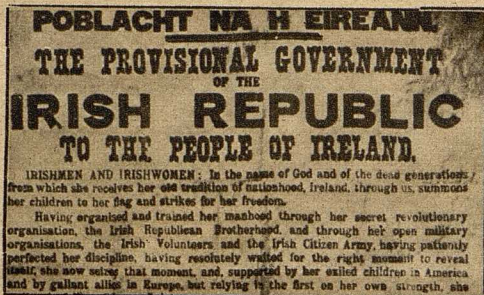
POBLACHT NA H EIREANN.

THE PROVISIONAL GOVERNMENT
OF THE
IRISH REPUBLIC
TO THE PEOPLE OF IRELAND.

IRISHMEN AND IRISHWOMEN: In the name of God and of the dead generations from which she receives her old tradition of nationhood, Ireland, through us, summons her children to her flag and strikes for her freedom.

Having organised and trained her manhood through her secret revolutionary organisation, the Irish Republican Brotherhood, and through her open military organisations, the Irish Volunteers and the Irish Citizen Army, having patiently perfected her discipline, having resolutely waited for the right moment to reveal itself, she now seizes that moment, and, supported by her exiled children in America and by gallant allies in Europe, but relying in the first on her own strength, she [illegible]